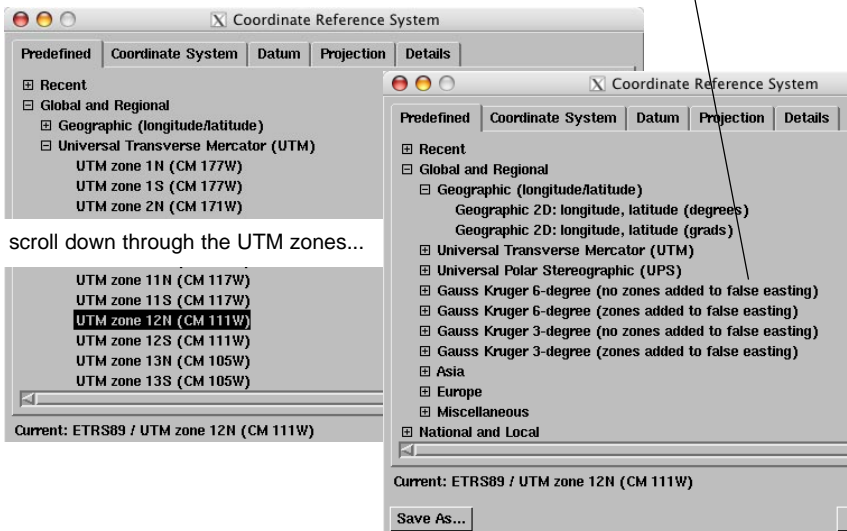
X Coordinate Reference System

Predefined | Coordinate System | Datum | Projection | Details

⊞ Recent
⊟ Global and Regional
⊞ Geographic (longitude/latitude)
⊟ Universal Transverse Mercator (UTM)
UTM zone 1N (CM 177W)
UTM zone 1S (CM 177W)
UTM zone 2N (CM 171W)

scroll down through the UTM zones...

UTM zone 11N (CM 117W)
UTM zone 11S (CM 117W)
UTM zone 12N (CM 111W)
UTM zone 12S (CM 111W)
UTM zone 13N (CM 105W)
UTM zone 13S (CM 105W)

Current: ETRS89 / UTM zone 12N (CM 111W)

X Coordinate Reference System

Predefined | Coordinate System | Datum | Projection | Details

⊞ Recent
⊟ Global and Regional
⊟ Geographic (longitude/latitude)
Geographic 2D: longitude, latitude (degrees)
Geographic 2D: longitude, latitude (grads)
⊞ Universal Transverse Mercator (UTM)
⊞ Universal Polar Stereographic (UPS)
⊞ Gauss Kruger 6-degree (no zones added to false easting)
⊞ Gauss Kruger 6-degree (zones added to false easting)
⊞ Gauss Kruger 3-degree (no zones added to false easting)
⊞ Gauss Kruger 3-degree (zones added to false easting)
⊞ Asia
⊞ Europe
⊞ Miscellaneous
⊞ National and Local

Current: ETRS89 / UTM zone 12N (CM 111W)

Save As...